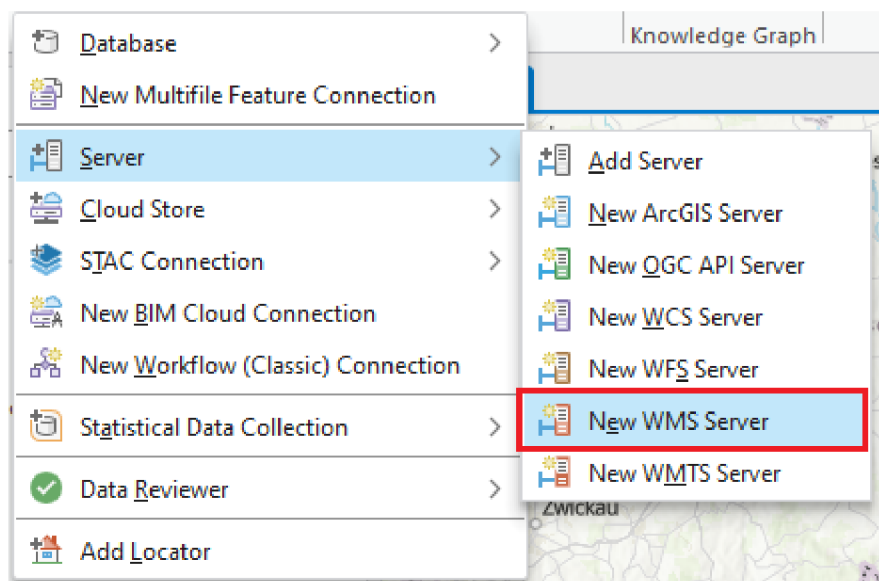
Knowledge Graph

Database
New Multifile Feature Connection
Server
Cloud Store
STAC Connection
New BIM Cloud Connection
New Workflow (Classic) Connection
Statistical Data Collection
Data Reviewer
Add Locator

Add Server
New ArcGIS Server
New OGC API Server
New WCS Server
New WFS Server
New WMS Server
New WMTS Server

Zwickau